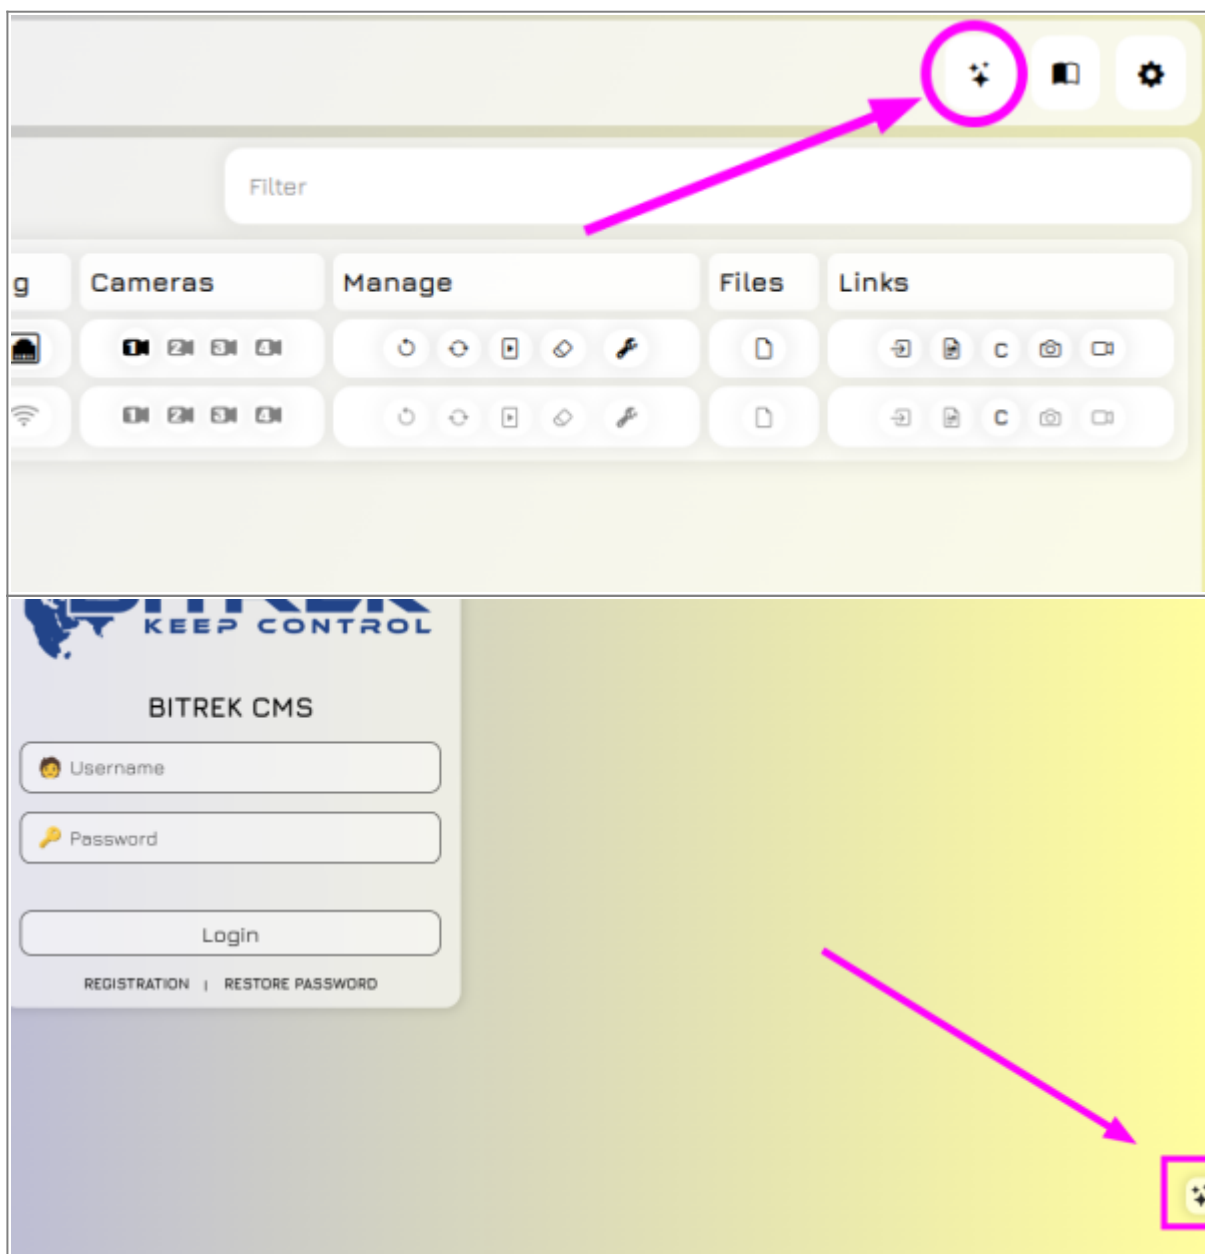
Filter

| g | Cameras | Manage | Files | Links |
|---|---|---|---|---|
| | 1 2 3 4 | | | C |
| | 1 2 3 4 | | | C |

KEEP CONTROL

BITREK CMS

Username

Password

Login

REGISTRATION | RESTORE PASSWORD